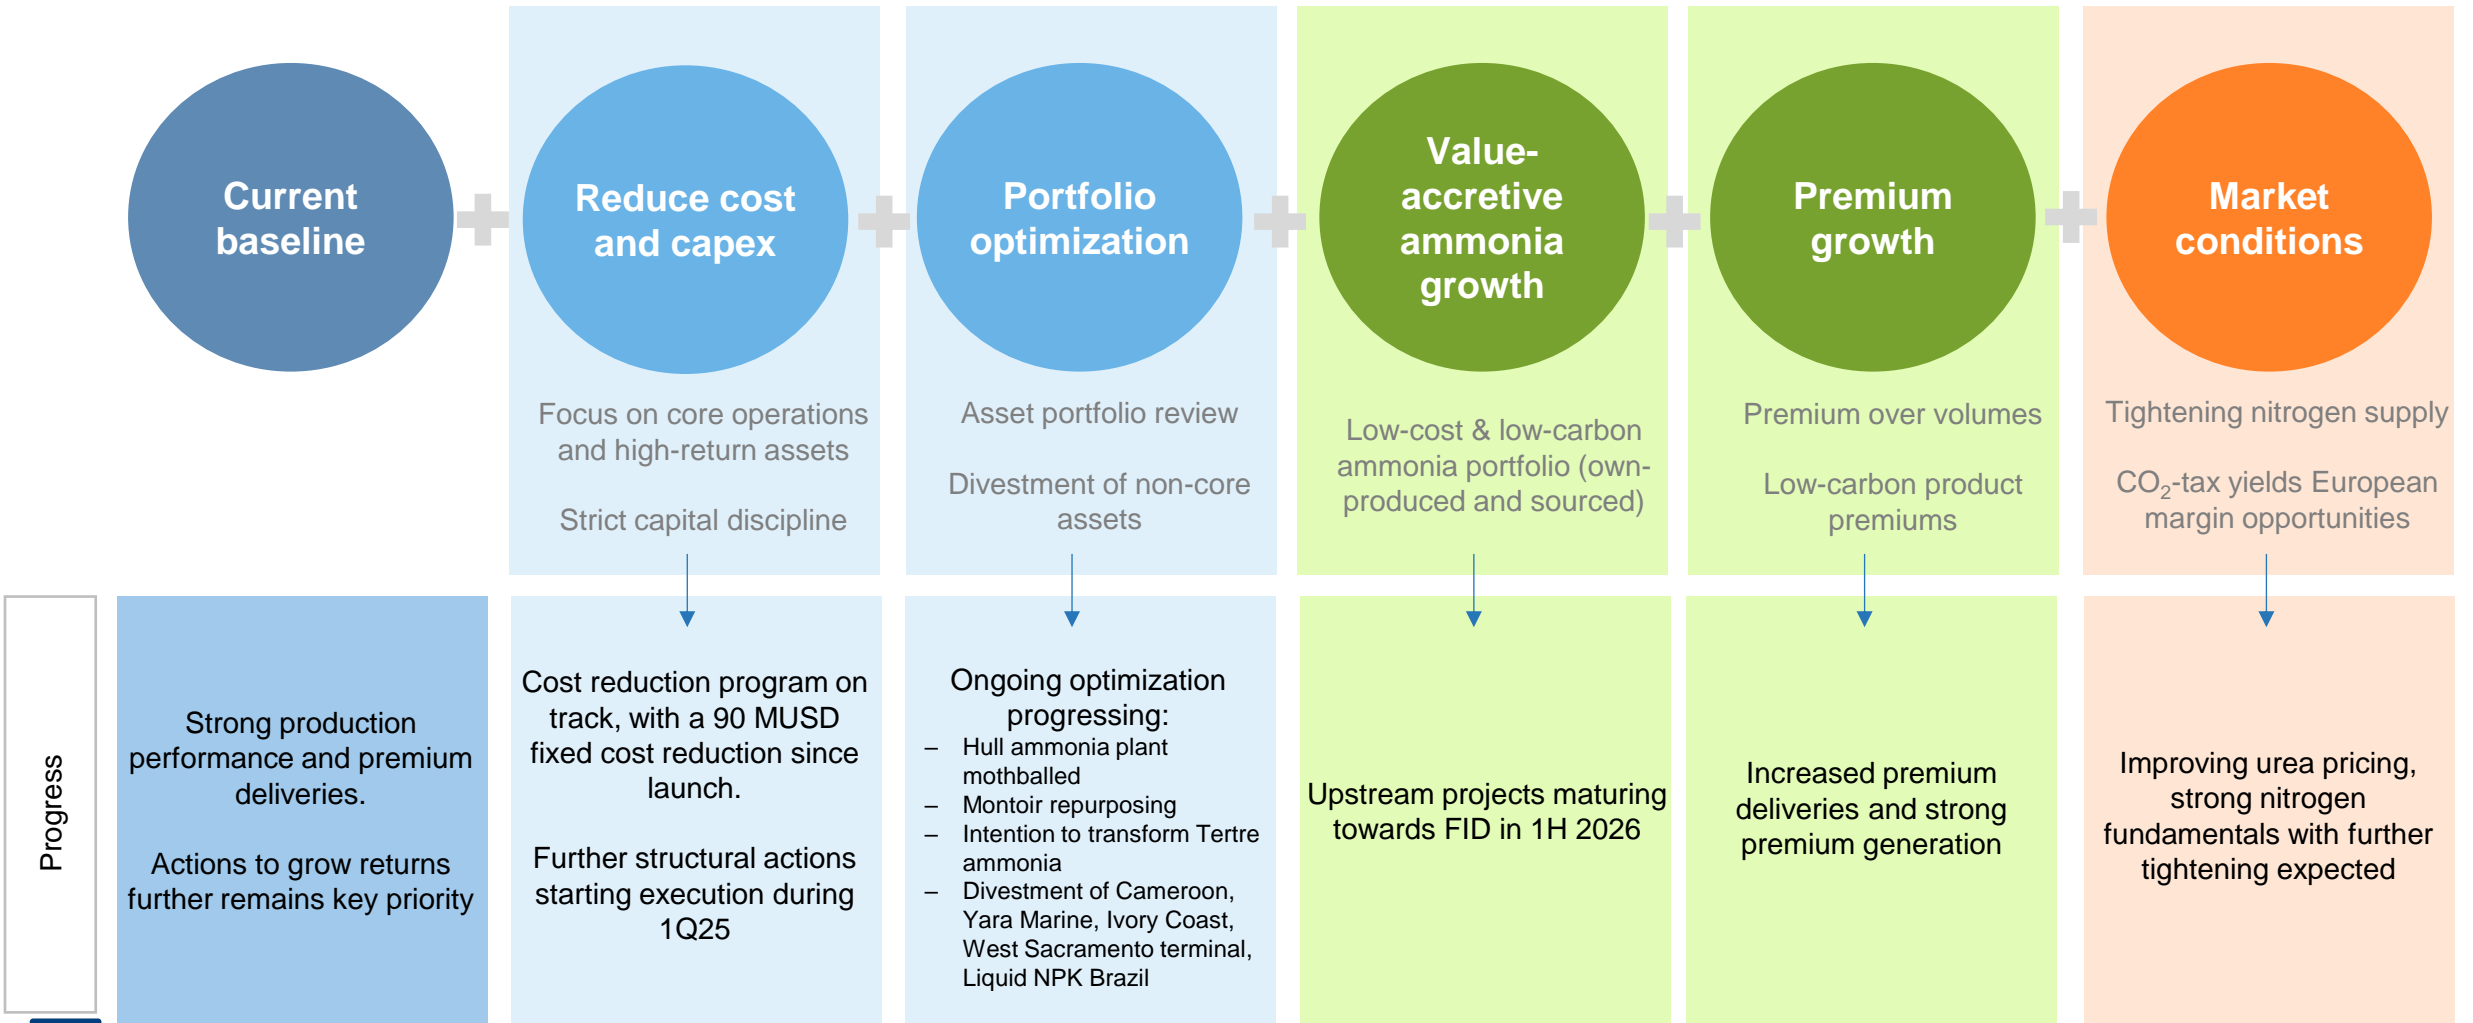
Current baseline

Reduce cost and capex

Focus on core operations and high-return assets

Strict capital discipline

Portfolio optimization

Asset portfolio review

Divestment of non-core assets

Value-accretive ammonia growth

Low-cost & low-carbon ammonia portfolio (own-produced and sourced)

Premium growth

Premium over volumes

Low-carbon product premiums

Market conditions

Tightening nitrogen supply

$CO_2$-tax yields European margin opportunities

Progress

Strong production performance and premium deliveries.

Actions to grow returns further remains key priority

Cost reduction program on track, with a 90 MUSD fixed cost reduction since launch.

Further structural actions starting execution during 1Q25

Ongoing optimization progressing:
– Hull ammonia plant mothballed
– Montoir repurposing
– Intention to transform Tertre ammonia
– Divestment of Cameroon, Yara Marine, Ivory Coast, West Sacramento terminal, Liquid NPK Brazil

Upstream projects maturing towards FID in 1H 2026

Increased premium deliveries and strong premium generation

Improving urea pricing, strong nitrogen fundamentals with further tightening expected